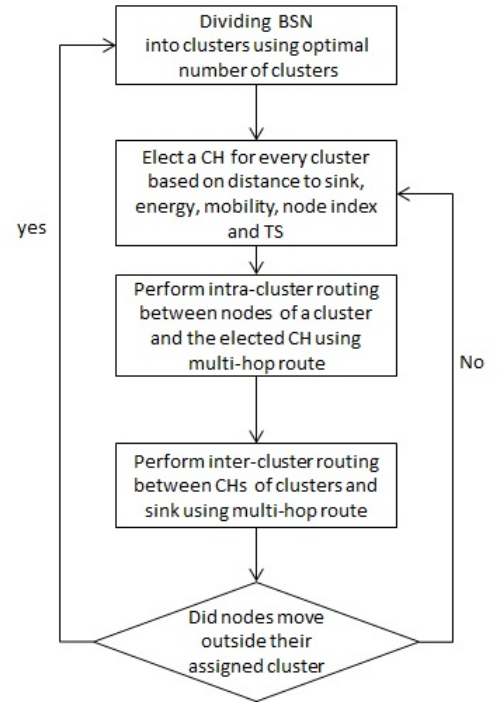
Dividing BSN into clusters using optimal number of clusters

Elect a CH for every cluster based on distance to sink, energy, mobility, node index and TS

Perform intra-cluster routing between nodes of a cluster and the elected CH using multi-hop route

Perform inter-cluster routing between CHs of clusters and sink using multi-hop route

Did nodes move outside their assigned cluster

yes

No